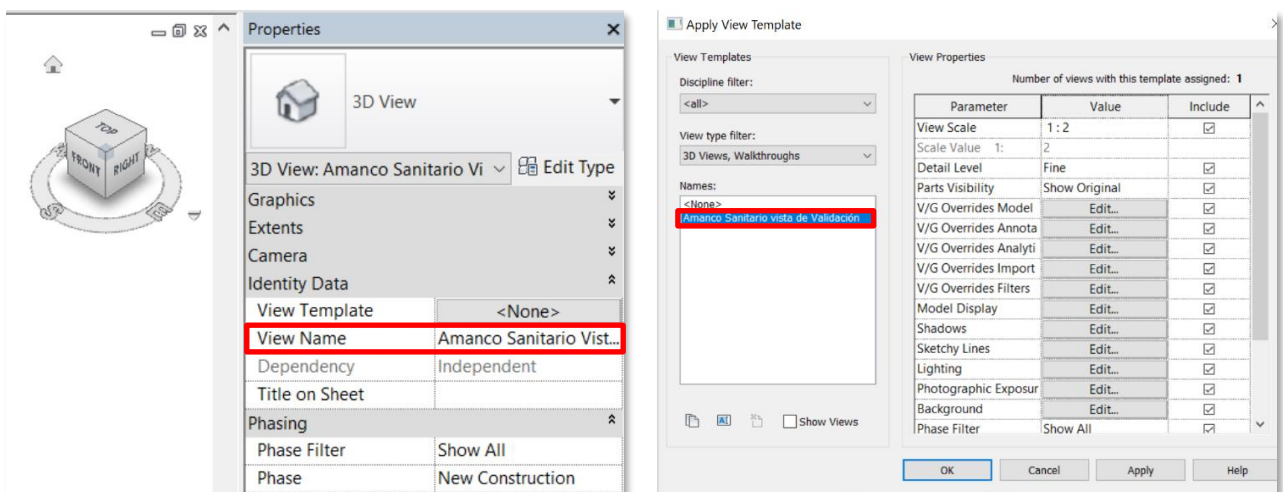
TOP
FRONT
RIGHT
S
E

Properties

3D View

3D View: Amanco Sanitario Vi
Edit Type

Graphics
Extents
Camera
Identity Data

| | |
|---|---|
| View Template | <None> |
| View Name | Amanco Sanitario Vist... |
| Dependency | Independent |
| Title on Sheet | |

Phasing

| | |
|---|---|
| Phase Filter | Show All |
| Phase | New Construction |

Apply View Template

View Templates

Discipline filter:
<all>

View type filter:
3D Views, Walkthroughs

Names:
<None>
Amanco Sanitario vista de Validación

Show Views

View Properties

Number of views with this template assigned: 1

| Parameter | Value | Include |
|---|---|---|
| View Scale | 1 : 2 | ☑ |
| Scale Value 1: | 2 | |
| Detail Level | Fine | ☑ |
| Parts Visibility | Show Original | ☑ |
| V/G Overrides Model | Edit... | ☑ |
| V/G Overrides Annota | Edit... | ☑ |
| V/G Overrides Analyti | Edit... | ☑ |
| V/G Overrides Import | Edit... | ☑ |
| V/G Overrides Filters | Edit... | ☑ |
| Model Display | Edit... | ☑ |
| Shadows | Edit... | ☑ |
| Sketchy Lines | Edit... | ☑ |
| Lighting | Edit... | ☑ |
| Photographic Exposur | Edit... | ☑ |
| Background | Edit... | ☑ |
| Phase Filter | Show All | ☑ |

OK
Cancel
Apply
Help